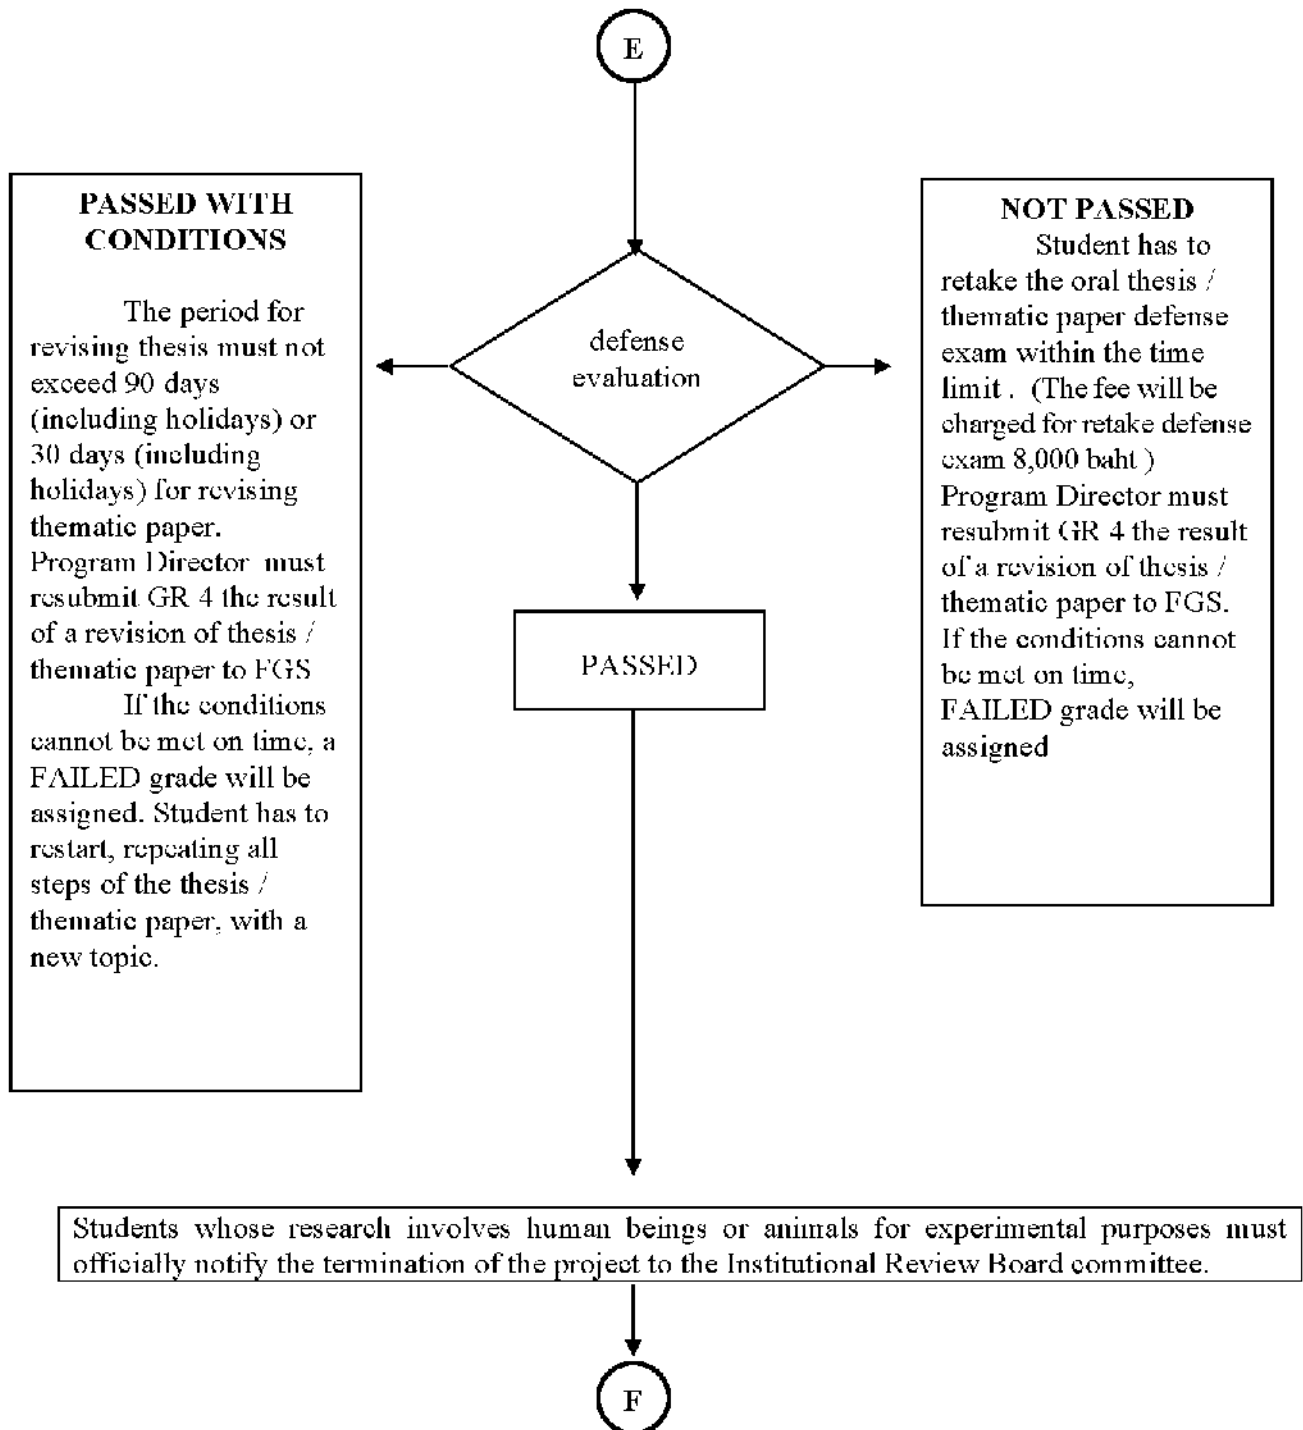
E

PASSED WITH CONDITIONS

The period for revising thesis must not exceed 90 days (including holidays) or 30 days (including holidays) for revising thematic paper. Program Director must resubmit GR 4 the result of a revision of thesis / thematic paper to FGS

If the conditions cannot be met on time, a FAILED grade will be assigned. Student has to restart, repeating all steps of the thesis / thematic paper, with a new topic.

defense evaluation

NOT PASSED

Student has to retake the oral thesis / thematic paper defense exam within the time limit . (The fee will be charged for retake defense exam 8,000 baht )
Program Director must resubmit GR 4 the result of a revision of thesis / thematic paper to FGS.
If the conditions cannot be met on time, FAILED grade will be assigned

PASSED

Students whose research involves human beings or animals for experimental purposes must officially notify the termination of the project to the Institutional Review Board committee.

F